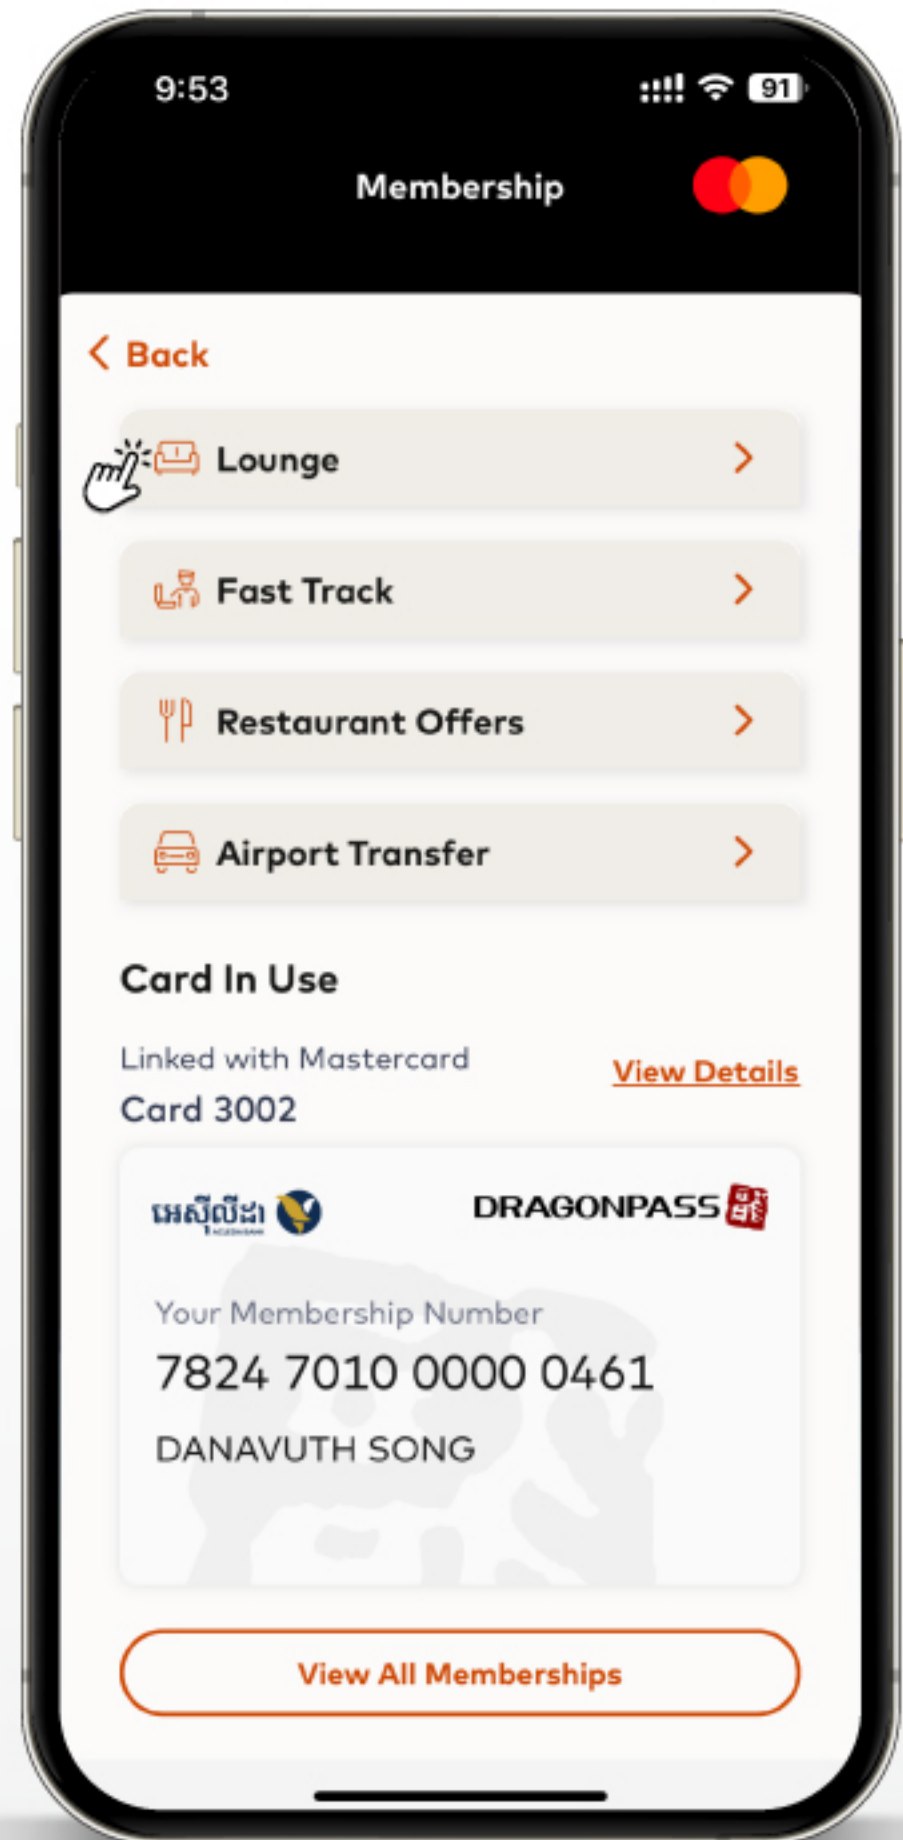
9:53

91

Membership

Back

Lounge

Fast Track

Restaurant Offers

Airport Transfer

Card In Use

Linked with Mastercard

Card 3002

View Details

អេស៊ីលីដា

DRAGONPASS

Your Membership Number

7824 7010 0000 0461

DANAVUTH SONG

View All Memberships